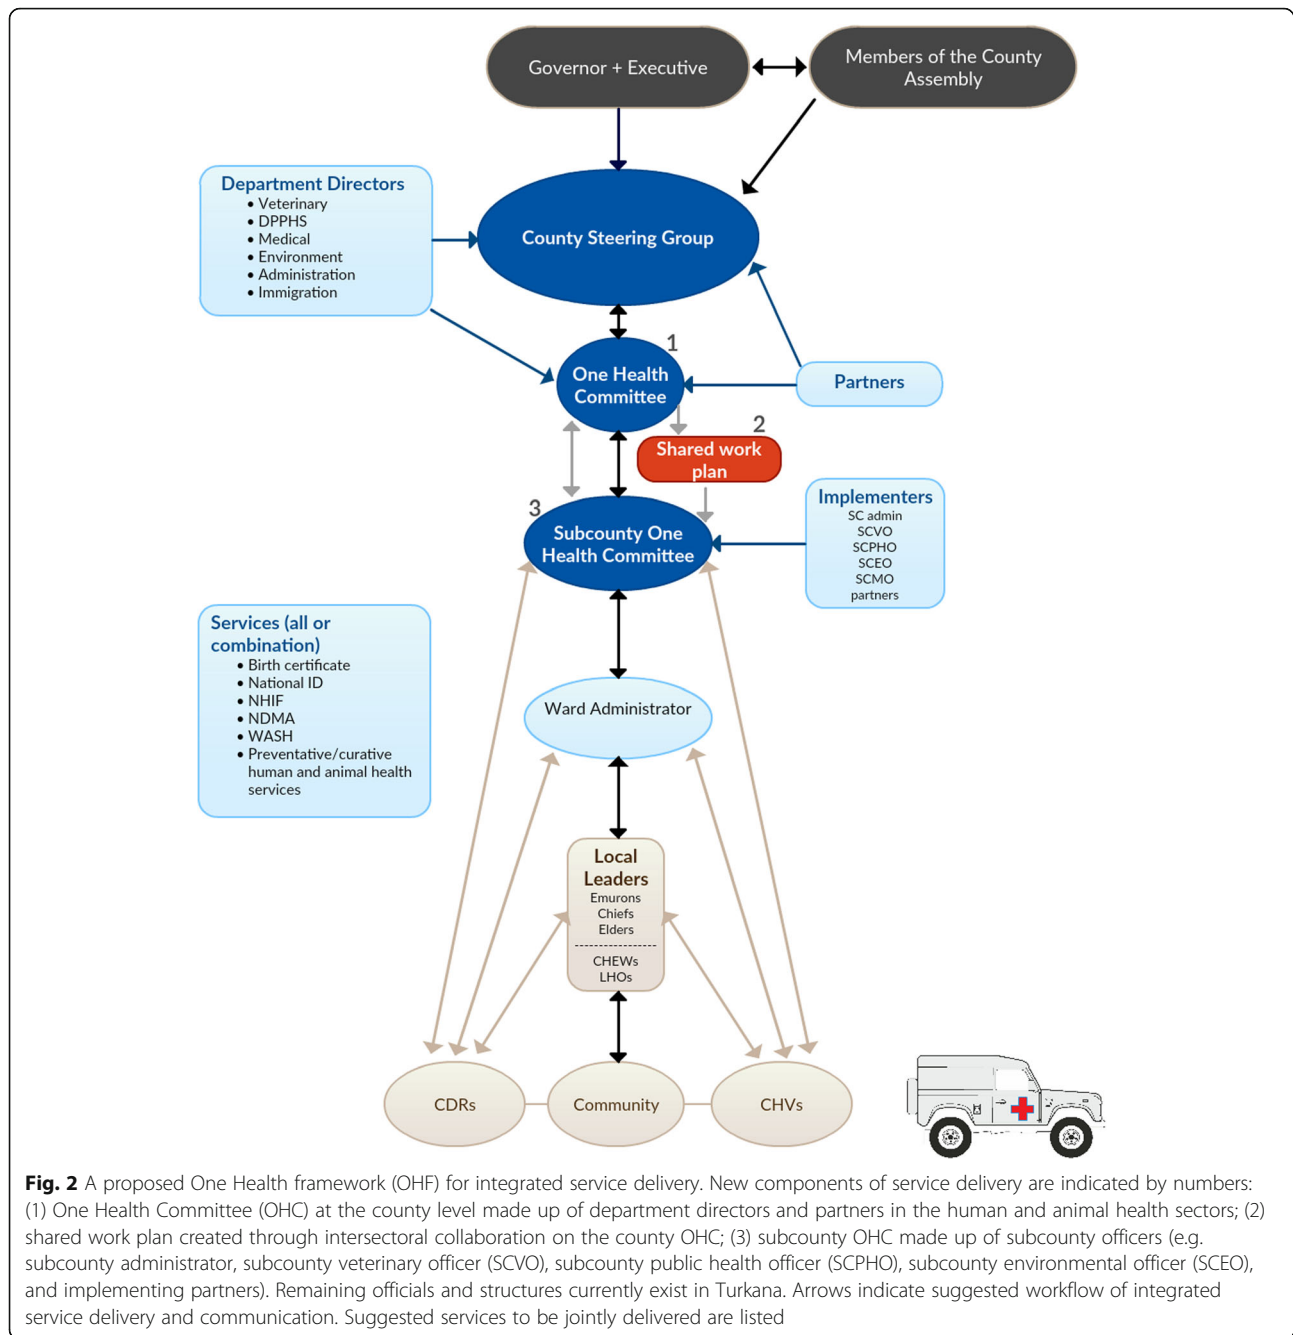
Governor + Executive

Members of the County Assembly

Department Directors
• Veterinary
• DPPHS
• Medical
• Environment
• Administration
• Immigration

County Steering Group

1

One Health Committee

Partners

2

Shared work plan

3

Subcounty One Health Committee

Implementers
SC admin
SCVO
SCPHO
SCEO
SCMO
partners

Services (all or combination)
• Birth certificate
• National ID
• NHIF
• NDMA
• WASH
• Preventative/curative human and animal health services

Ward Administrator

Local Leaders
Emurons
Chiefs
Elders
CHEWs
LHOs

CDRs

Community

CHVs

**Fig. 2** A proposed One Health framework (OHF) for integrated service delivery. New components of service delivery are indicated by numbers: (1) One Health Committee (OHC) at the county level made up of department directors and partners in the human and animal health sectors; (2) shared work plan created through intersectoral collaboration on the county OHC; (3) subcounty OHC made up of subcounty officers (e.g. subcounty administrator, subcounty veterinary officer (SCVO), subcounty public health officer (SCPHO), subcounty environmental officer (SCEO), and implementing partners). Remaining officials and structures currently exist in Turkana. Arrows indicate suggested workflow of integrated service delivery and communication. Suggested services to be jointly delivered are listed